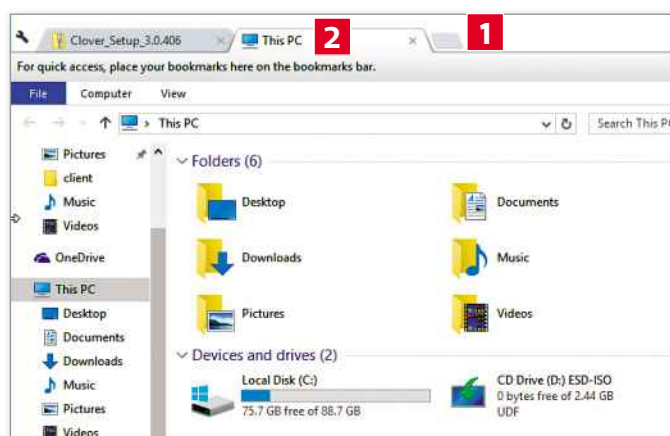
Clover_Setup_3.0.406 ×
This PC
2
×
1
For quick access, place your bookmarks here on the bookmarks bar.
File
Computer
View
This PC
Search This P
Pictures
client
Music
Videos
OneDrive
This PC
Desktop
Documents
Downloads
Music
Pictures
Videos
Folders (6)
Desktop
Documents
Downloads
Music
Pictures
Videos
Devices and drives (2)
Local Disk (C:)
75.7 GB free of 88.7 GB
CD Drive (D:) ESD-ISO
0 bytes free of 2.44 GB
UDF